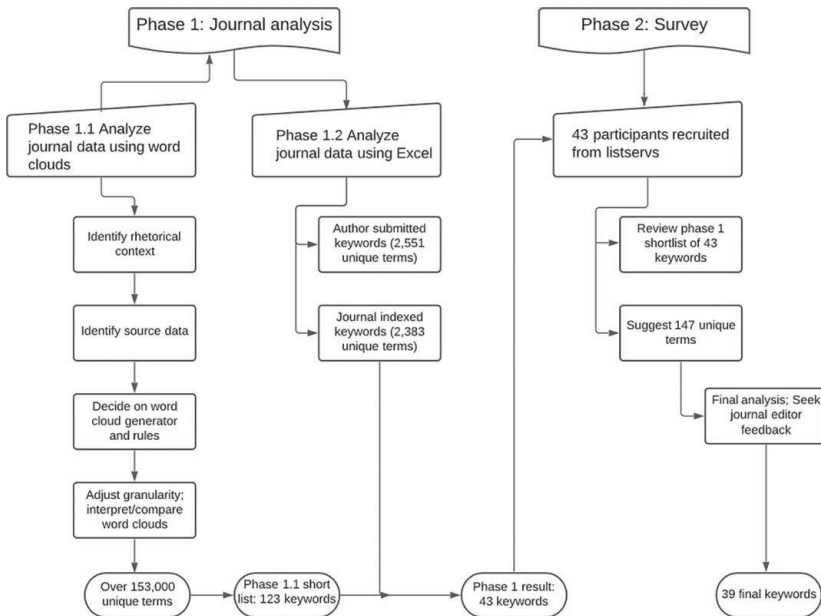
Phase 1: Journal analysis

Phase 1.1 Analyze journal data using word clouds

Identify rhetorical context

Identify source data

Decide on word cloud generator and rules

Adjust granularity; interpret/compare word clouds

Over 153,000 unique terms

Phase 1.2 Analyze journal data using Excel

Author submitted keywords (2,551 unique terms)

Journal indexed keywords (2,383 unique terms)

Phase 1.1 short list: 123 keywords

Phase 1 result: 43 keywords

Phase 2: Survey

43 participants recruited from listservs

Review phase 1 shortlist of 43 keywords

Suggest 147 unique terms

Final analysis; Seek journal editor feedback

39 final keywords